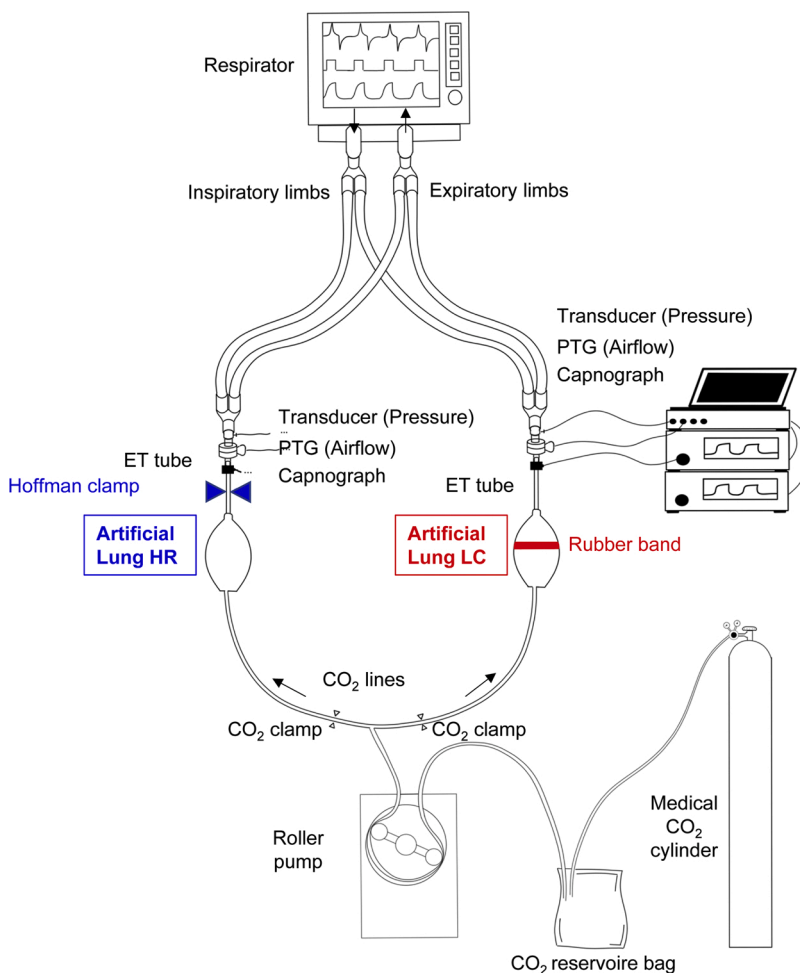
Respirator

Inspiratory limbs

Expiratory limbs

Transducer (Pressure)
PTG (Airflow)
Capnograph

Transducer (Pressure)
PTG (Airflow)
Capnograph

ET tube

Hoffman clamp

ET tube

Artificial Lung HR

Artificial Lung LC

Rubber band

$CO_2$ lines

$CO_2$ clamp

$CO_2$ clamp

Roller pump

Medical $CO_2$ cylinder

$CO_2$ reservoire bag